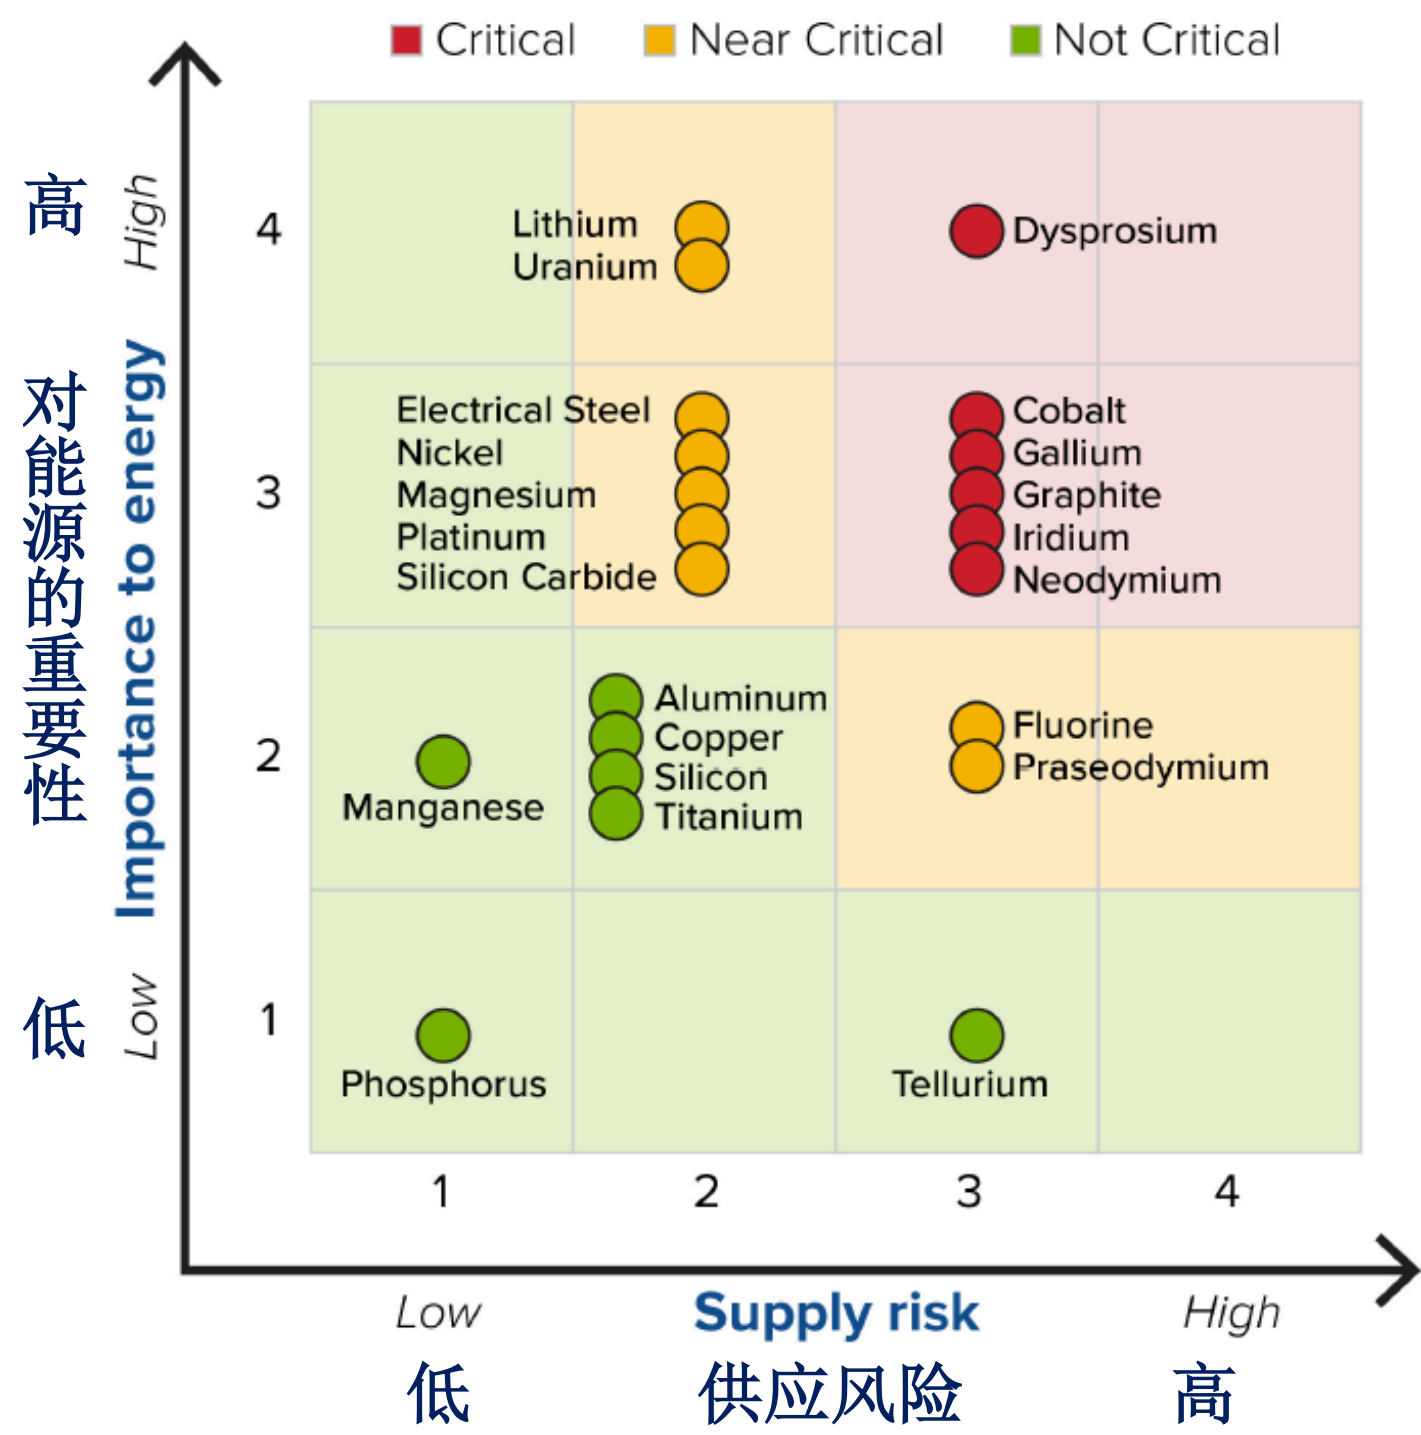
Critical Near Critical Not Critical

高 High

对能源的重要性 Importance to energy

低 Low

4
Lithium
Uranium
Dysprosium

3
Electrical Steel
Nickel
Magnesium
Platinum
Silicon Carbide
Cobalt
Gallium
Graphite
Iridium
Neodymium

2
Manganese
Aluminum
Copper
Silicon
Titanium
Fluorine
Praseodymium

1
Phosphorus
Tellurium

1 2 3 4

Low Supply risk High

低 供应风险 高